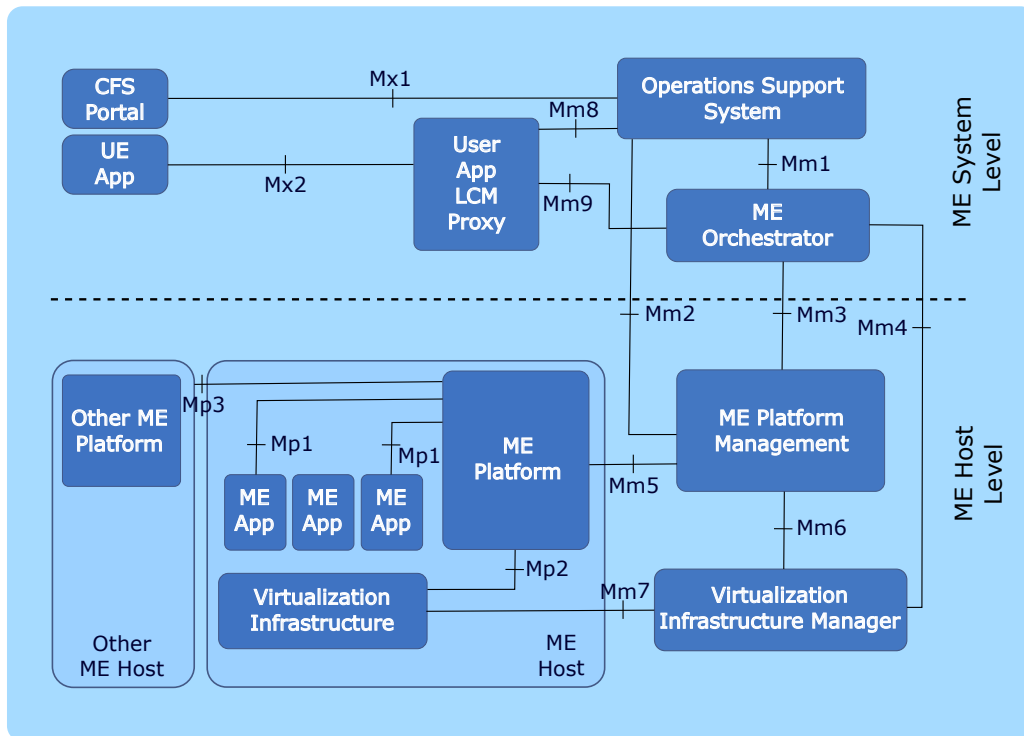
CFS Portal

Mx1

Operations Support System

Mm8

UE App

Mx2

User App LCM Proxy

Mm1

Mm9

ME Orchestrator

ME System Level

Mm2

Mm3

Mm4

Other ME Platform

Mp3

ME Platform

ME Platform Management

Mp1

Mp1

ME Host Level

ME App

ME App

ME App

Mm5

Mm6

Mp2

Virtualization Infrastructure

Mm7

Virtualization Infrastructure Manager

Other ME Host

ME Host